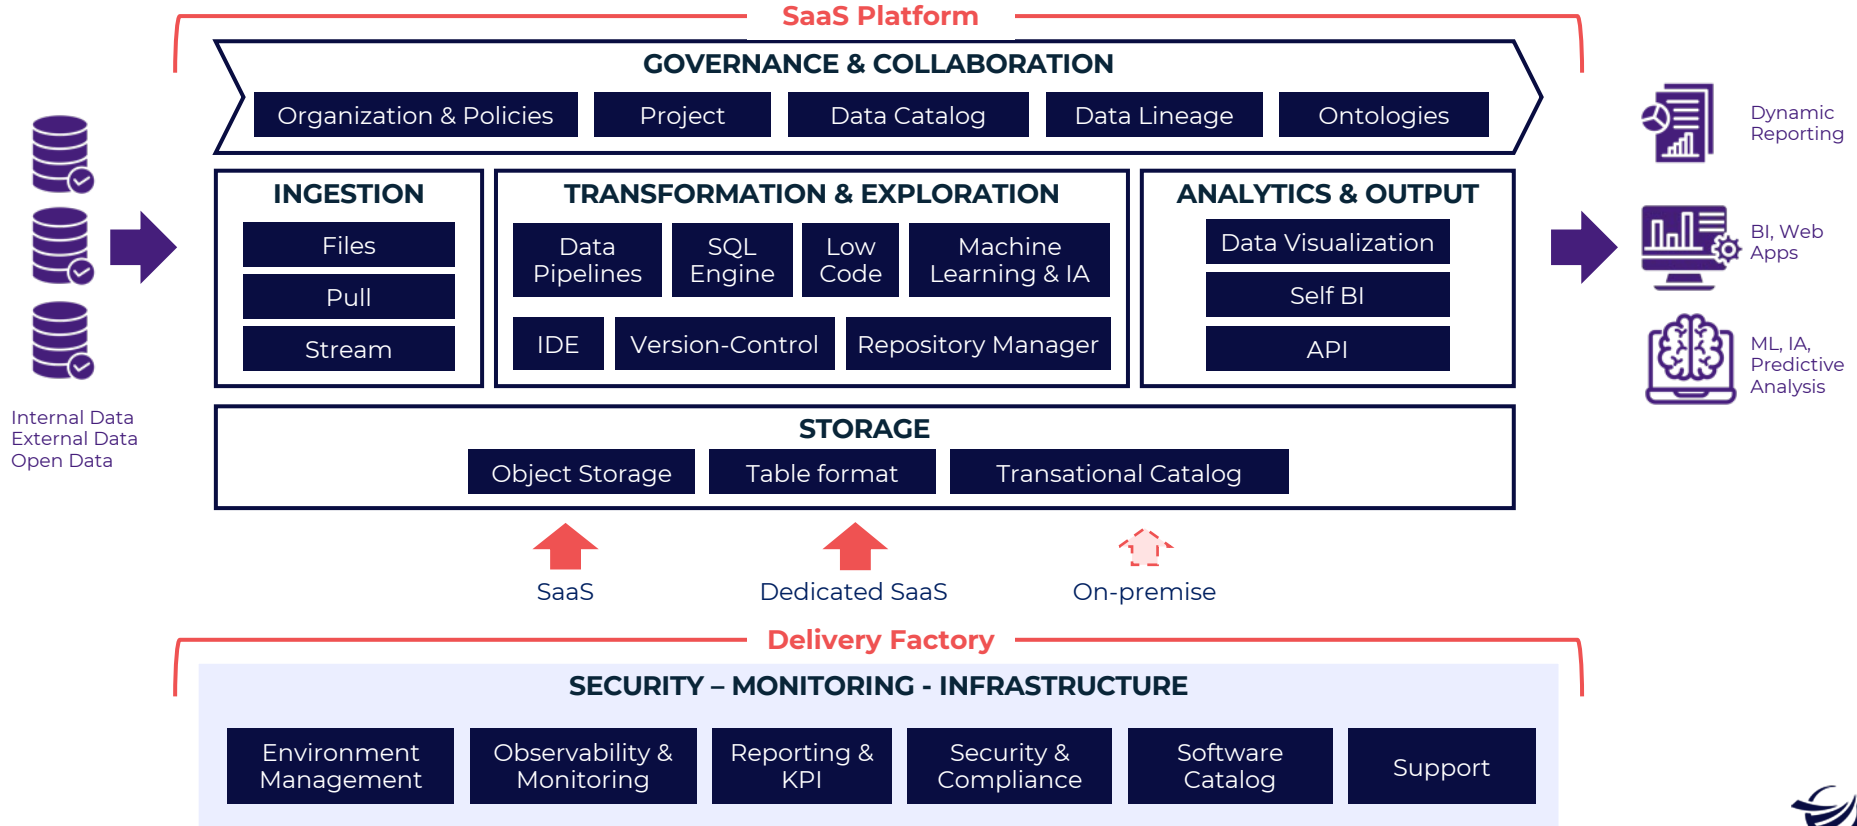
SaaS Platform

GOVERNANCE & COLLABORATION

Organization & Policies | Project | Data Catalog | Data Lineage | Ontologies

Internal Data
External Data
Open Data

INGESTION

Files
Pull
Stream

TRANSFORMATION & EXPLORATION

Data Pipelines
SQL Engine
Low Code
Machine Learning & IA
IDE
Version-Control
Repository Manager

ANALYTICS & OUTPUT

Data Visualization
Self BI
API

Dynamic Reporting

BI, Web Apps

ML, IA, Predictive Analysis

STORAGE

Object Storage | Table format | Transational Catalog

SaaS
Dedicated SaaS
On-premise

Delivery Factory

SECURITY – MONITORING - INFRASTRUCTURE

Environment Management
Observability & Monitoring
Reporting & KPI
Security & Compliance
Software Catalog
Support